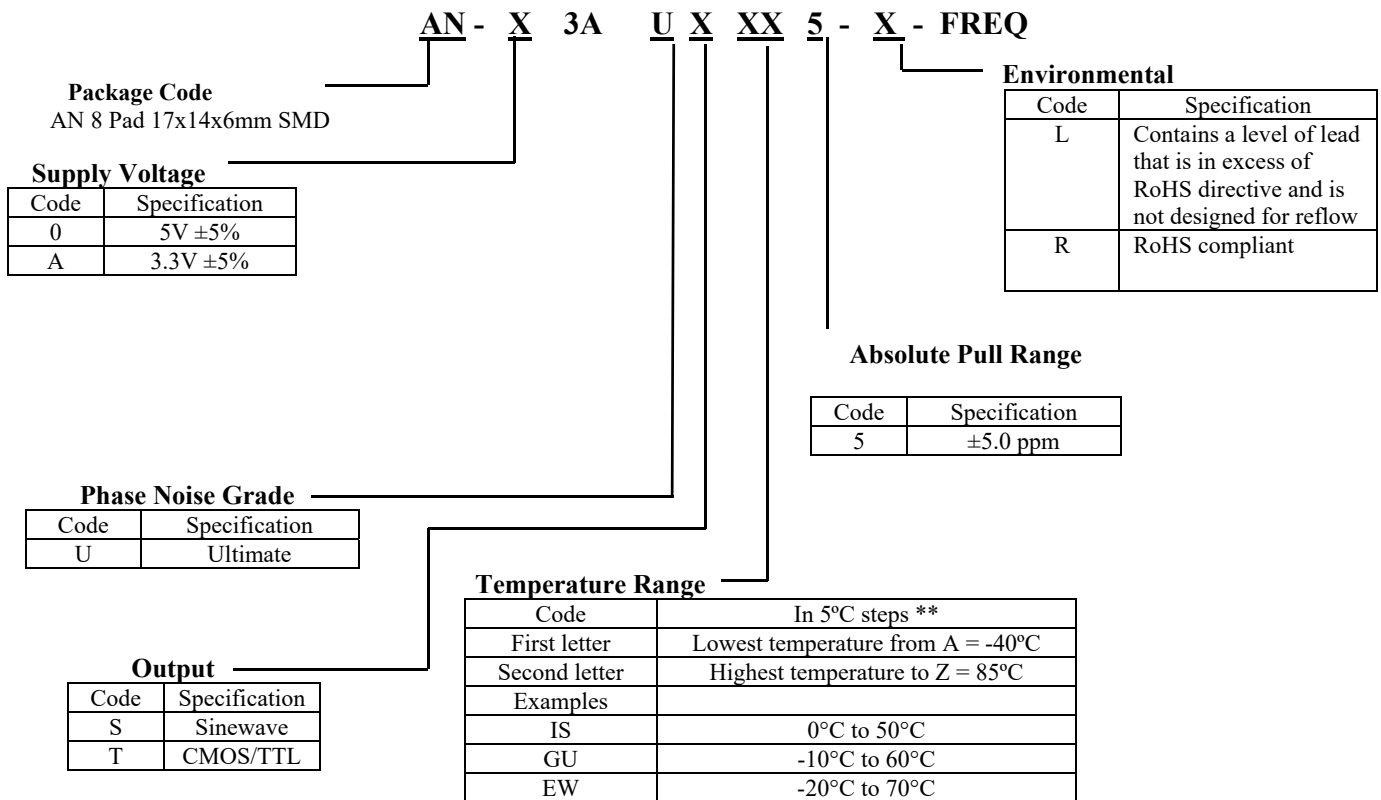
AN - X 3A U X XX 5 - X - FREQ

Package Code
AN 8 Pad 17x14x6mm SMD

Supply Voltage

| Code | Specification |
|---|---|
| 0 | 5V ±5% |
| A | 3.3V ±5% |

Environmental

| Code | Specification |
|---|---|
| L | Contains a level of lead that is in excess of RoHS directive and is not designed for reflow |
| R | RoHS compliant |

Absolute Pull Range

| Code | Specification |
|---|---|
| 5 | ±5.0 ppm |

Phase Noise Grade

| Code | Specification |
|---|---|
| U | Ultimate |

Temperature Range

| Code | In 5ºC steps ** |
|---|---|
| First letter | Lowest temperature from A = -40ºC |
| Second letter | Highest temperature to Z = 85ºC |
| Examples | |
| IS | 0°C to 50°C |
| GU | -10°C to 60°C |
| EW | -20°C to 70°C |

Output

| Code | Specification |
|---|---|
| S | Sinewave |
| T | CMOS/TTL |